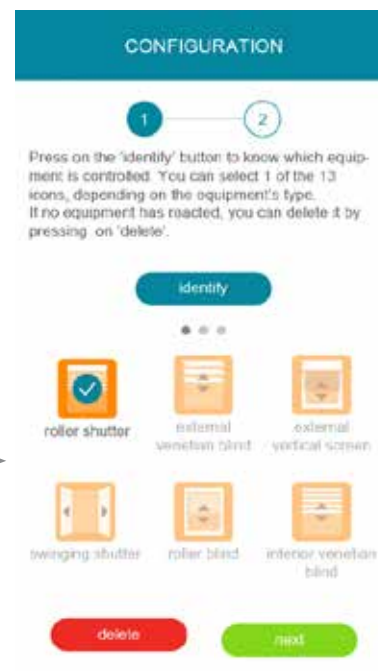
CONFIGURATION

1

2

Press on the 'identify' button to know which equipment is controlled. You can select 1 of the 13 icons, depending on the equipment's type.
If no equipment has reacted, you can delete it by pressing on 'delete'.

identify

roller shutter

external venetian blind

external vertical screen

swinging shutter

roller blind

interior venetian blind

delete

next